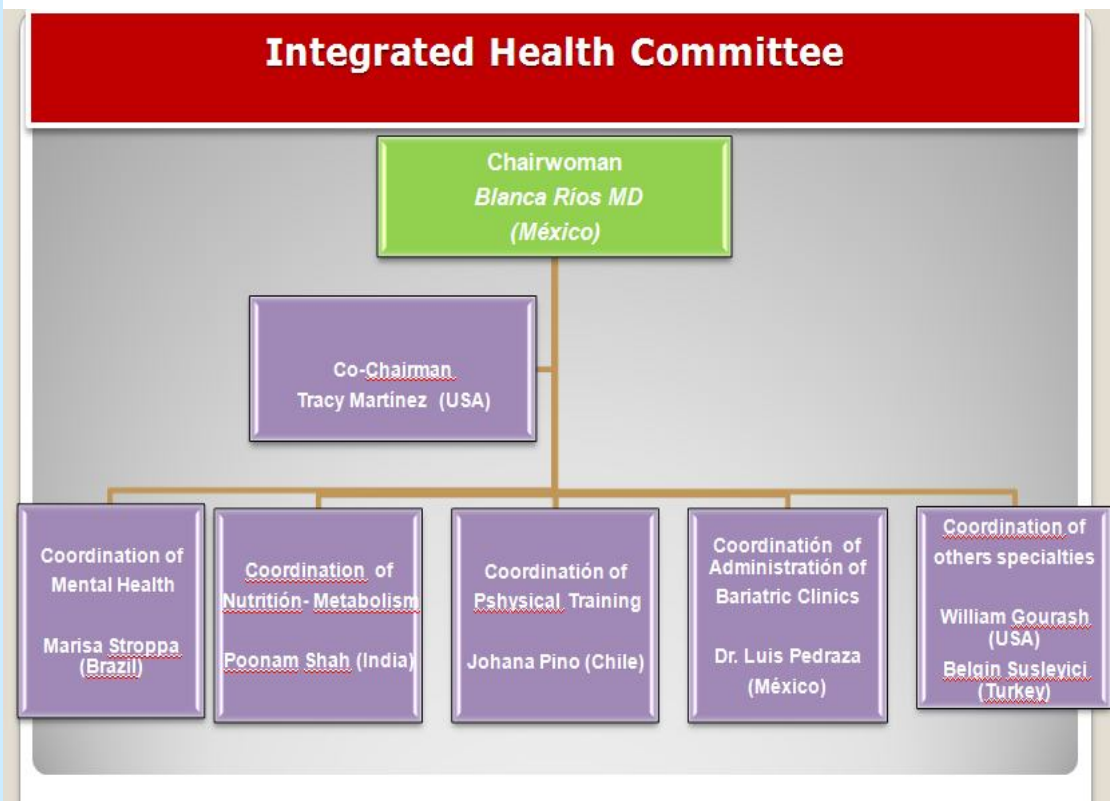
Integrated Health Committee

Chairwoman
Blanca Ríos MD
(México)

Co-Chairman
Tracy Martínez (USA)

Coordination of Mental Health

Marisa Stroppa (Brazil)

Coordination of Nutrition- Metabolism

Poonam Shah (India)

Coordinatión of Pshysical Training

Johana Pino (Chile)

Coordinatión of Administratión of Bariatric Clinics

Dr. Luis Pedraza (México)

Coordination of others specialties

William Gourash (USA)
Belgin Suslevici (Turkey)